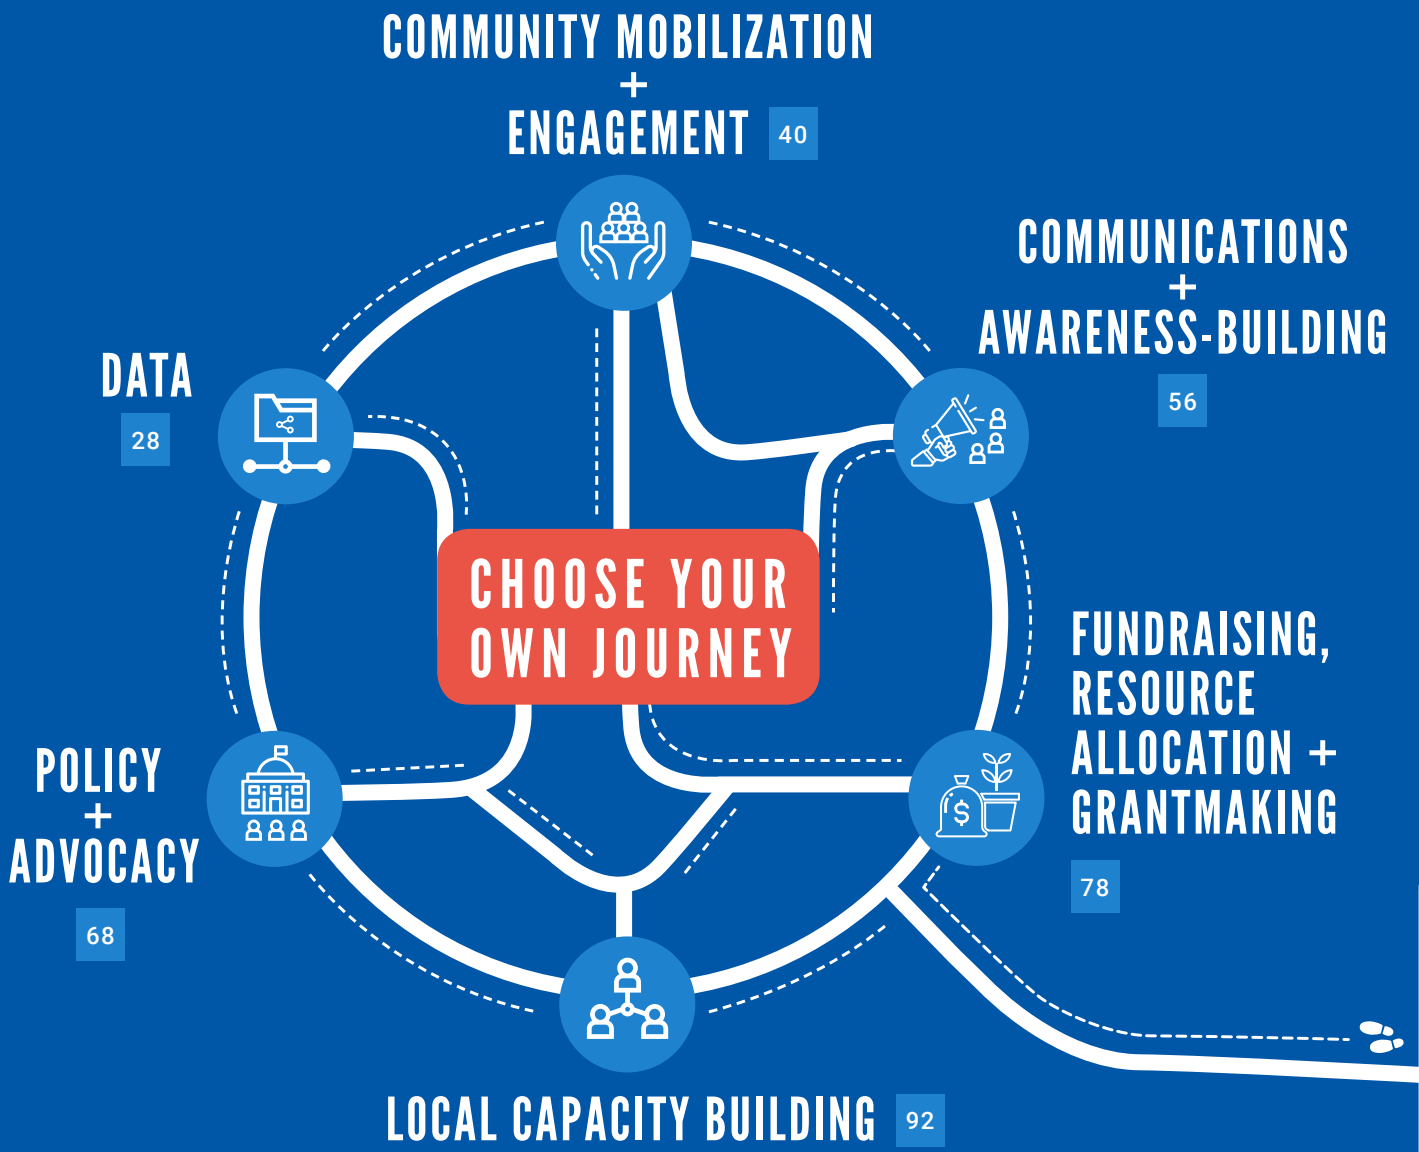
COMMUNITY MOBILIZATION + ENGAGEMENT 40

COMMUNICATIONS + AWARENESS-BUILDING 56

DATA 28

CHOOSE YOUR OWN JOURNEY

FUNDRAISING, RESOURCE ALLOCATION + GRANTMAKING 78

POLICY + ADVOCACY 68

LOCAL CAPACITY BUILDING 92